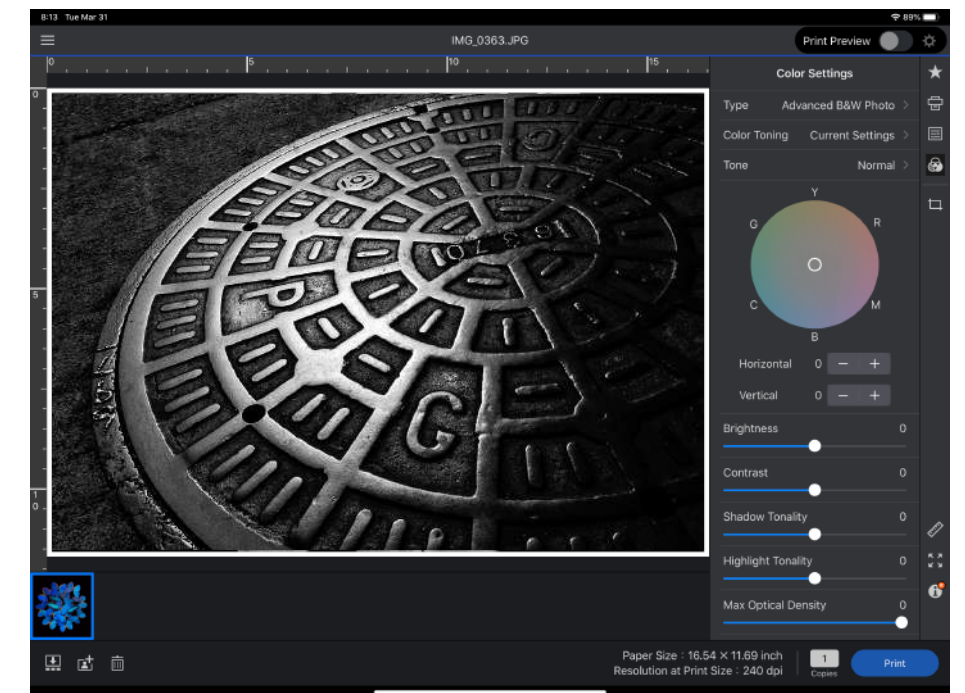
8:13 Tue Mar 31

89%

IMG_0363.JPG

Print Preview

0 5 10 15

0

5

1
0

Color Settings

Type Advanced B&W Photo >

Color Toning Current Settings >

Tone Normal >

Y
G R
C M
B

Horizontal 0 − +

Vertical 0 − +

Brightness 0

Contrast 0

Shadow Tonality 0

Highlight Tonality 0

Max Optical Density 0

Paper Size : 16.54 × 11.69 inch
Resolution at Print Size : 240 dpi

1
Copies

Print